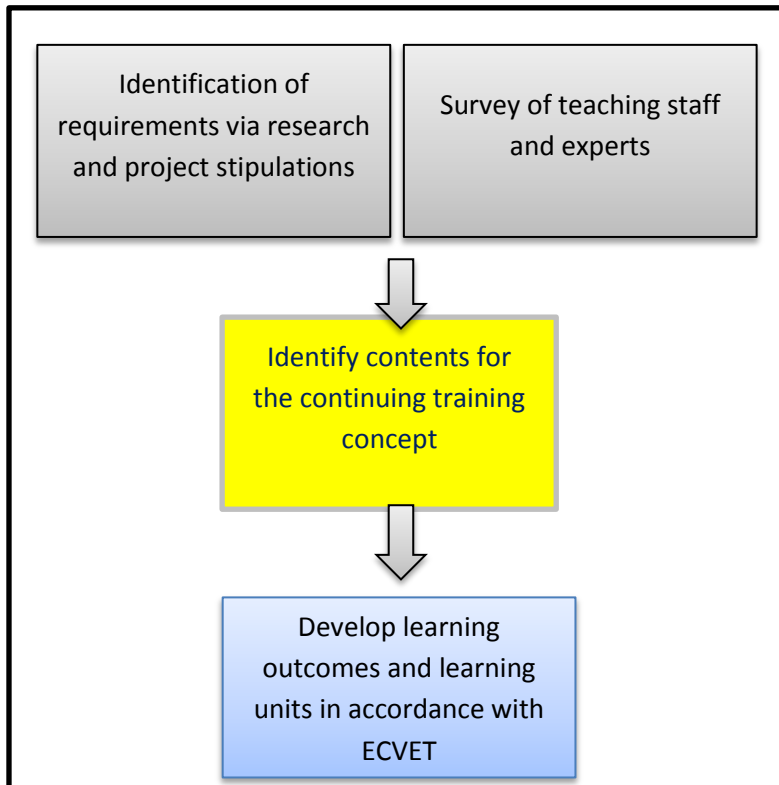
Identification of requirements via research and project stipulations

Survey of teaching staff and experts

Identify contents for the continuing training concept

Develop learning outcomes and learning units in accordance with ECVET